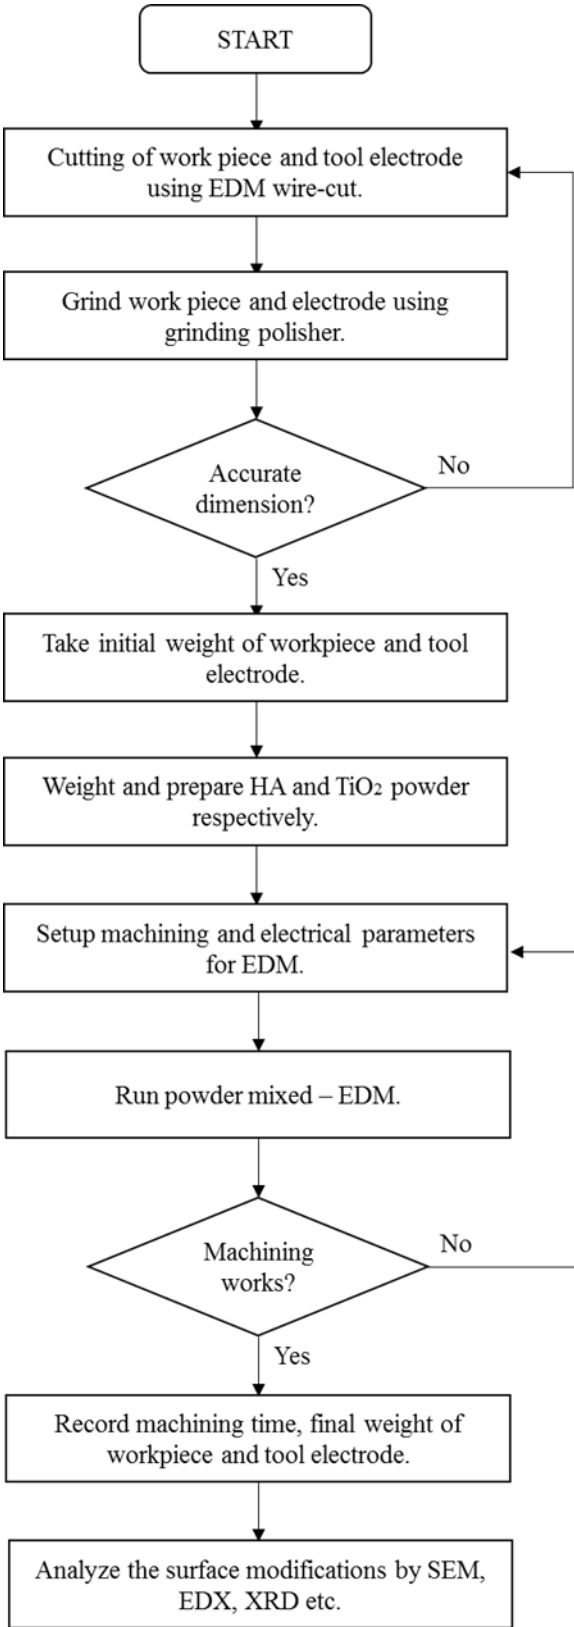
START

Cutting of work piece and tool electrode using EDM wire-cut.

Grind work piece and electrode using grinding polisher.

Accurate dimension?

No

Yes

Take initial weight of workpiece and tool electrode.

Weight and prepare HA and $TiO_2$ powder respectively.

Setup machining and electrical parameters for EDM.

Run powder mixed – EDM.

Machining works?

No

Yes

Record machining time, final weight of workpiece and tool electrode.

Analyze the surface modifications by SEM, EDX, XRD etc.